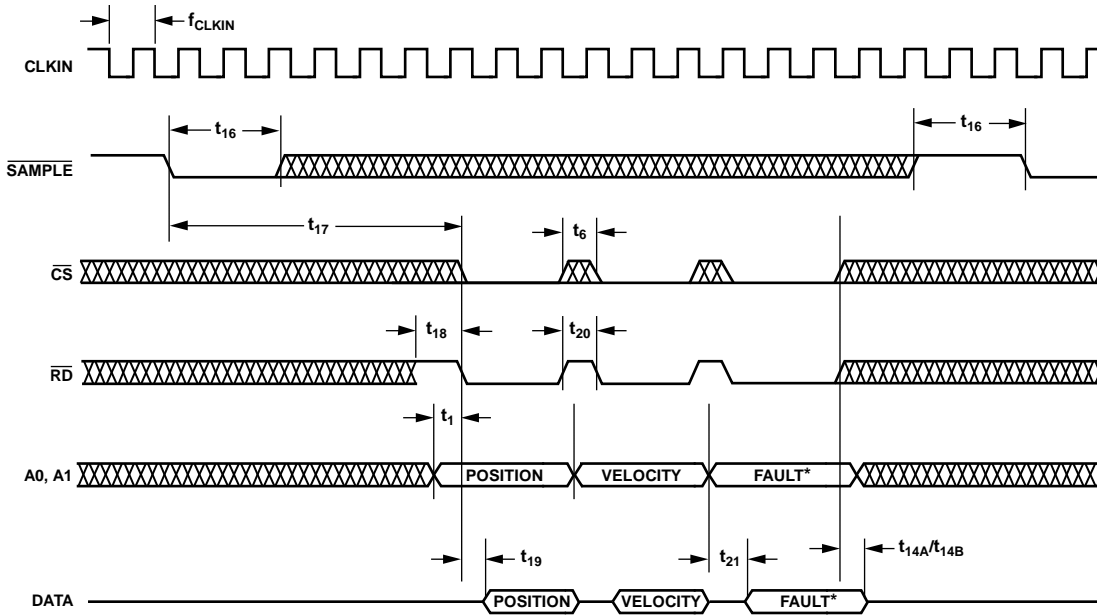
$f_{CLKIN}$

CLKIN

$t_{16}$

$t_{16}$

$\overline{SAMPLE}$

$t_{17}$

$t_6$

$\overline{CS}$

$t_{18}$

$t_{20}$

$\overline{RD}$

$t_1$

A0, A1

POSITION

VELOCITY

FAULT*

$t_{19}$

$t_{21}$

$t_{14A}/t_{14B}$

DATA

POSITION

VELOCITY

FAULT*